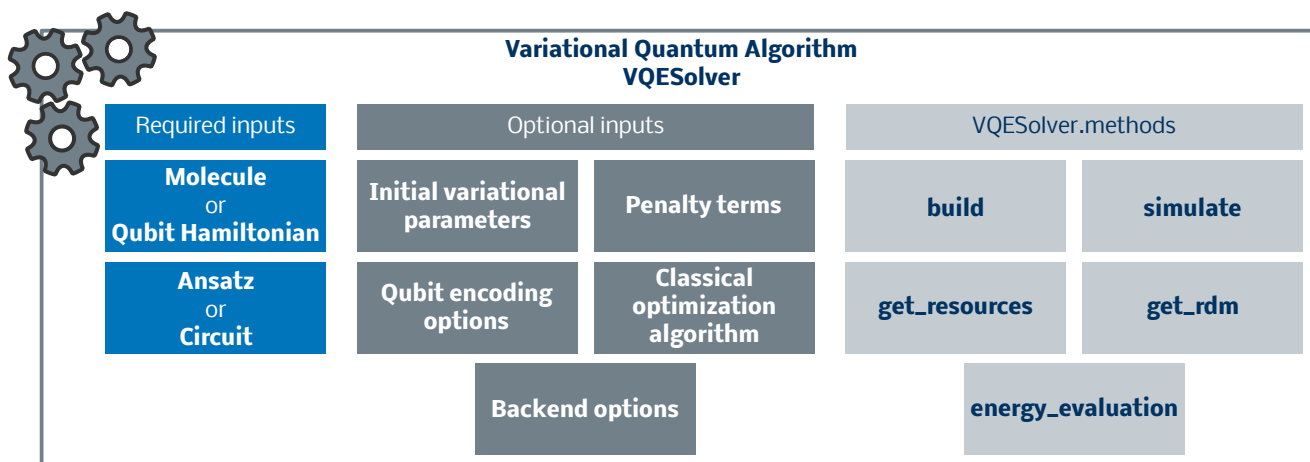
Variational Quantum Algorithm
VQESolver

Required inputs

Molecule
or
Qubit Hamiltonian

Ansatz
or
Circuit

Optional inputs

Initial variational parameters

Penalty terms

Qubit encoding options

Classical optimization algorithm

Backend options

VQESolver.methods

build

simulate

get_resources

get_rdm

energy_evaluation